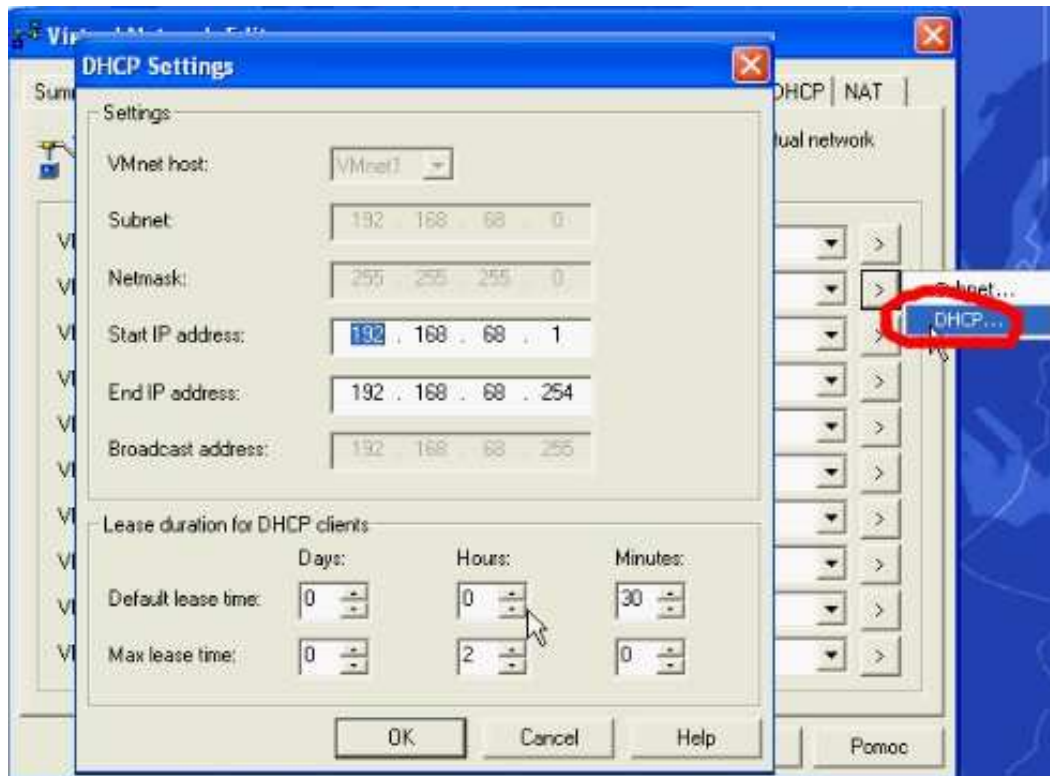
Vir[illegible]

DHCP Settings

Sum

DHCP | NAT

tual network

Settings

VMnet host: VMnet1

Subnet: 192 . 168 . 68 . 0

Netmask: 255 . 255 . 255 . 0

Start IP address: 192 . 168 . 68 . 1

End IP address: 192 . 168 . 68 . 254

Broadcast address: 192 . 168 . 68 . 255

Lease duration for DHCP clients

| | Days: | Hours: | Minutes: |
|---|---|---|---|
| Default lease time: | 0 | 0 | 30 |
| Max lease time: | 0 | 2 | 0 |

OK Cancel Help

Subnet...

DHCP...

Pomoc